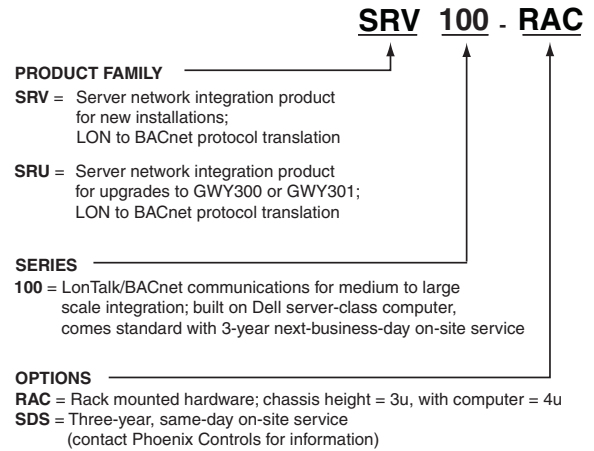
SRV 100 - RAC

PRODUCT FAMILY

SRV = Server network integration product for new installations; LON to BACnet protocol translation

SRU = Server network integration product for upgrades to GWY300 or GWY301; LON to BACnet protocol translation

SERIES

100 = LonTalk/BACnet communications for medium to large scale integration; built on Dell server-class computer, comes standard with 3-year next-business-day on-site service

OPTIONS

RAC = Rack mounted hardware; chassis height = 3u, with computer = 4u
SDS = Three-year, same-day on-site service (contact Phoenix Controls for information)